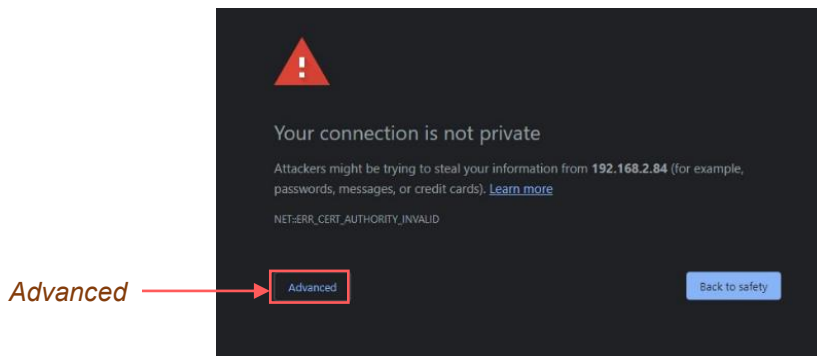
Your connection is not private

Attackers might be trying to steal your information from 192.168.2.84 (for example, passwords, messages, or credit cards). Learn more

NET::ERR_CERT_AUTHORITY_INVALID

Advanced

Advanced

Back to safety